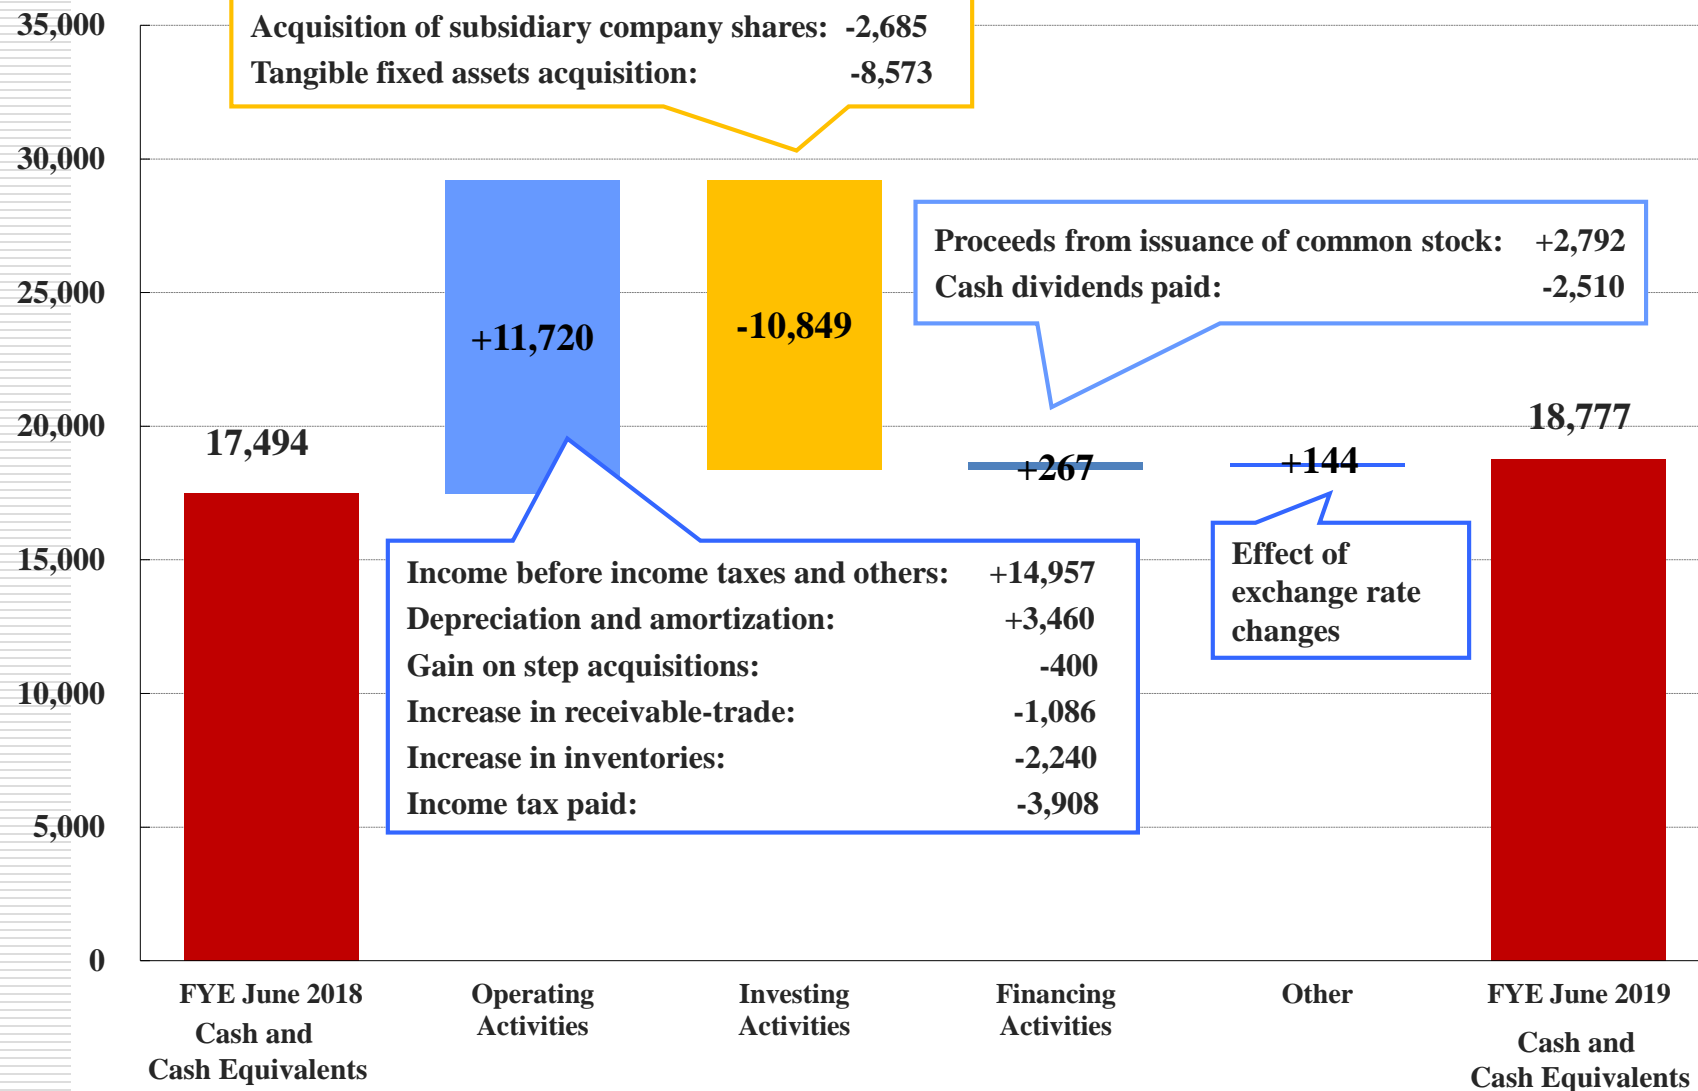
35,000
30,000
25,000
20,000
15,000
10,000
5,000
0

Acquisition of subsidiary company shares: -2,685
Tangible fixed assets acquisition: -8,573

Proceeds from issuance of common stock: +2,792
Cash dividends paid: -2,510

17,494

+11,720

-10,849

+267

+144

18,777

Income before income taxes and others: +14,957
Depreciation and amortization: +3,460
Gain on step acquisitions: -400
Increase in receivable-trade: -1,086
Increase in inventories: -2,240
Income tax paid: -3,908

Effect of exchange rate changes

FYE June 2018 Cash and Cash Equivalents

Operating Activities

Investing Activities

Financing Activities

Other

FYE June 2019 Cash and Cash Equivalents